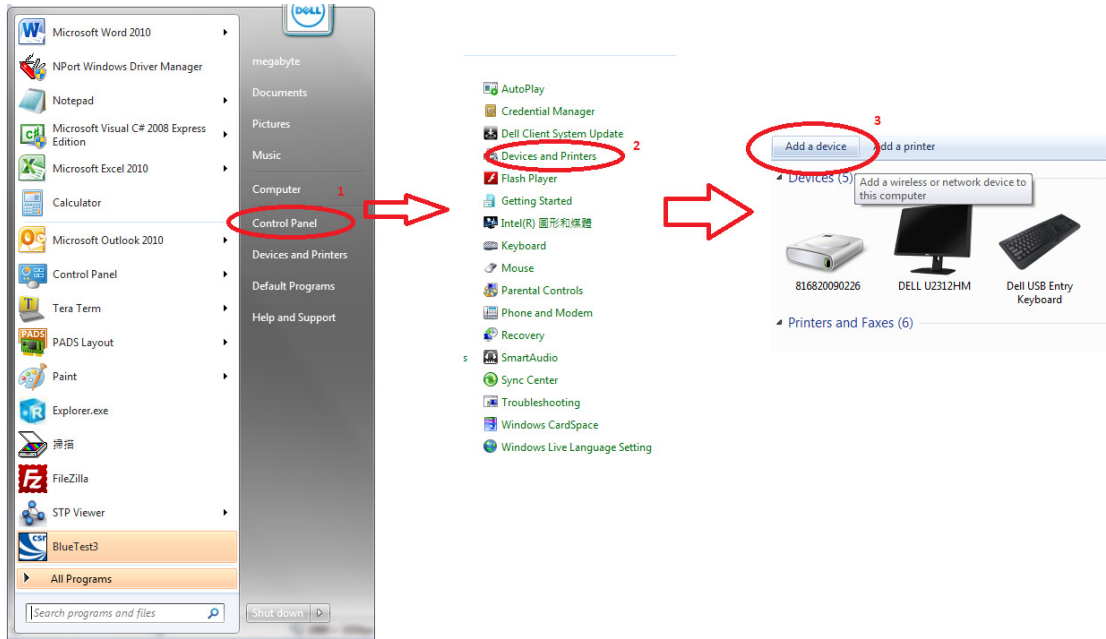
DELL

Microsoft Word 2010
NPort Windows Driver Manager
Notepad
Microsoft Visual C# 2008 Express Edition
Microsoft Excel 2010
Calculator
Microsoft Outlook 2010
Control Panel
Tera Term
PADS Layout
Paint
Explorer.exe
掃描
FileZilla
STP Viewer
BlueTest3
All Programs
Search programs and files

megabyte
Documents
Pictures
Music
Computer
Control Panel
Devices and Printers
Default Programs
Help and Support
Shut down

1

AutoPlay
Credential Manager
Dell Client System Update
Devices and Printers
Flash Player
Getting Started
Intel(R) 圖形和媒體
Keyboard
Mouse
Parental Controls
Phone and Modem
Recovery
SmartAudio
Sync Center
Troubleshooting
Windows CardSpace
Windows Live Language Setting

2

3

Add a device
Add a printer
Devices (5)
Add a wireless or network device to this computer
816820090226
DELL U2312HM
Dell USB Entry Keyboard
Printers and Faxes (6)